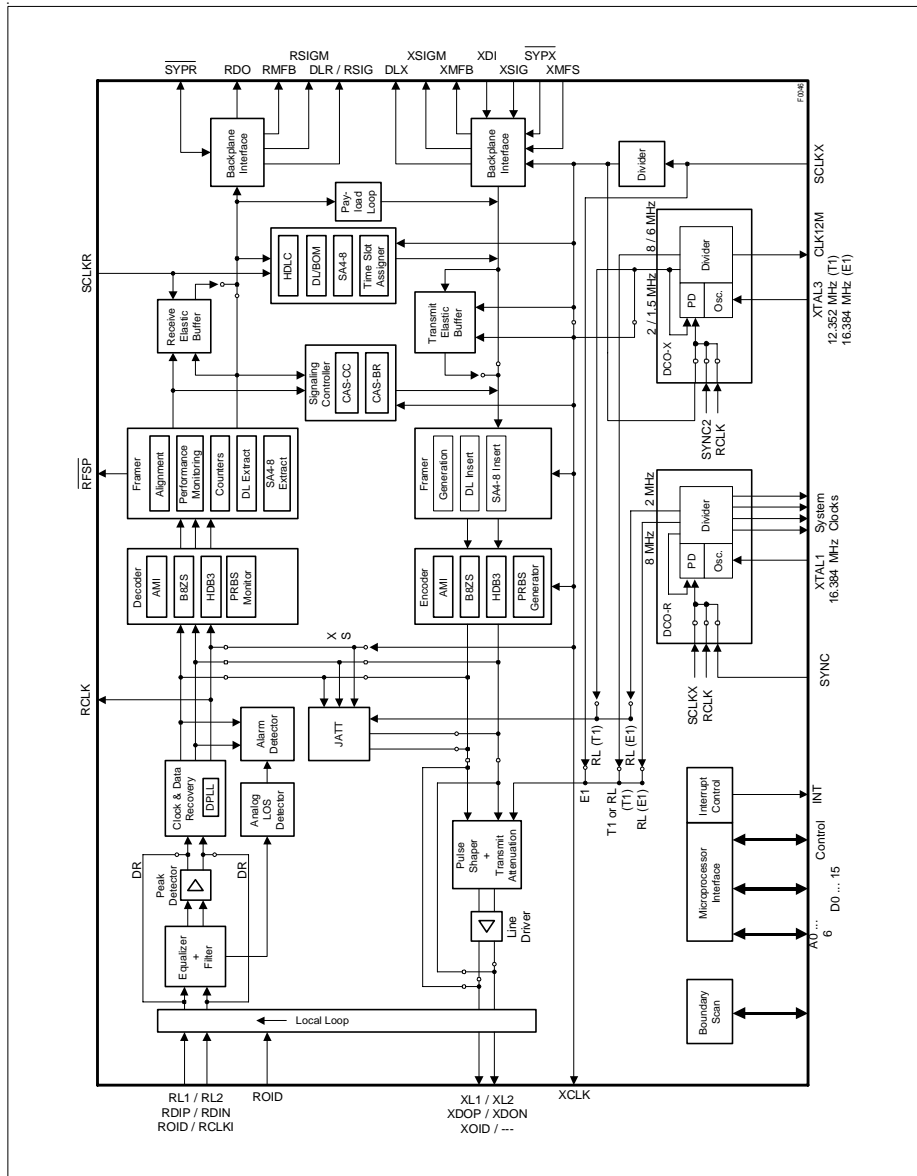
$\overline{SYPR}$ RDO RMFB RSIGM DLR / RSIG DLX XSIGM XMFB XDI XSIG $\overline{SYPX}$ XMFS

F0046

Backplane Interface

Backplane Interface

Divider

SCLKX

Pay-load Loop

HDLC DL/BOM SA4-8 Time Slot Assigner

8 / 6 MHz

Divider

CLK12M

SCLKR

Receive Elastic Buffer

Transmit Elastic Buffer

2 / 1.5 MHz

PD Osc.

XTAL3 12.352 MHz (T1) 16.384 MHz (E1)

DCO-X

Signaling Controller CAS-CC CAS-BR

SYNC2 RCLK

$\overline{RFSP}$

Framer Alignment Performance Monitoring Counters DL Extract SA4-8 Extract

Framer Generation DL Insert SA4-8 Insert

2 MHz

Divider

System Clocks

8 MHz

PD Osc.

XTAL1 16.384 MHz

DCO-R

Decoder AMI B8ZS HDB3 PRBS Monitor

Encoder AMI B8ZS HDB3 PRBS Generator

X S

SYNC

SCLKX RCLK

RCLK

JATT

Alarm Detector

RL (T1) RL (E1)

Clock & Data Recovery DPLL

Analog LOS Detector

E1 T1 or RL (T1) RL (E1)

Interrupt Control

INT

DR

Peak Detector

DR

Pulse Shaper + Transmit Attenuation

Microprocessor Interface

Control

D0 ... 15

Line Driver

Equalizer + Filter

A0 ... 6

Local Loop

Boundary Scan

RL1 / RL2 RDIP / RDIN ROID / RCLKI

ROID

XL1 / XL2 XDOP / XDON XOID / ---

XCLK